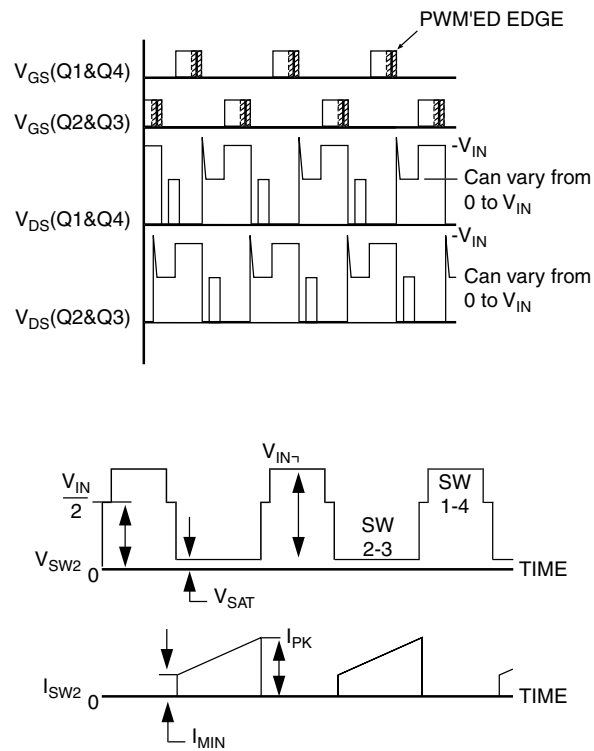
PWM'ED EDGE

$V_{GS}$(Q1&Q4)

$V_{GS}$(Q2&Q3)

$-V_{IN}$

Can vary from 0 to $V_{IN}$

$V_{DS}$(Q1&Q4)

$-V_{IN}$

Can vary from 0 to $V_{IN}$

$V_{DS}$(Q2&Q3)

$V_{IN}$

$\frac{V_{IN}}{2}$

SW 1-4

SW 2-3

$V_{SW2}$ 0

TIME

$V_{SAT}$

$I_{PK}$

$I_{SW2}$ 0

TIME

$I_{MIN}$